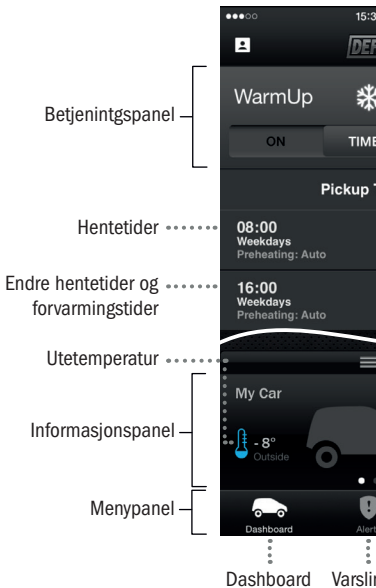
15:3

WarmUp

ON

TIME

Pickup T

08:00
Weekdays
Preheating: Auto

16:00
Weekdays
Preheating: Auto

My Car

- 8°
Outside

Dashboard

Alert

Betjenintgspanel

Hentetider

Endre hentetider og forvarmingstider

Utetemperatur

Informasjonspanel

Menypanel

Dashboard

Varslin